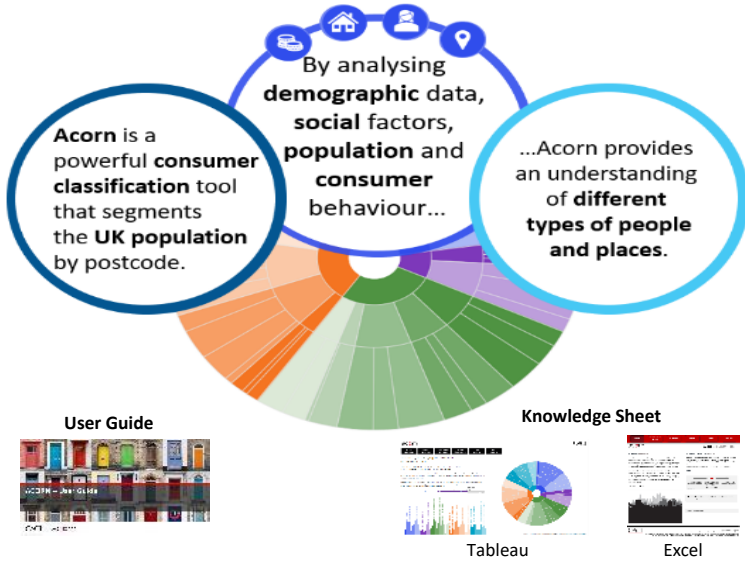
By analysing **demographic** data, **social factors**, **population** and **consumer** behaviour...

**Acorn** is a powerful **consumer classification** tool that segments the **UK population** by postcode.

...Acorn provides an understanding of **different types of people and places**.

User Guide

ACORN – User Guide

Knowledge Sheet

Tableau

Excel